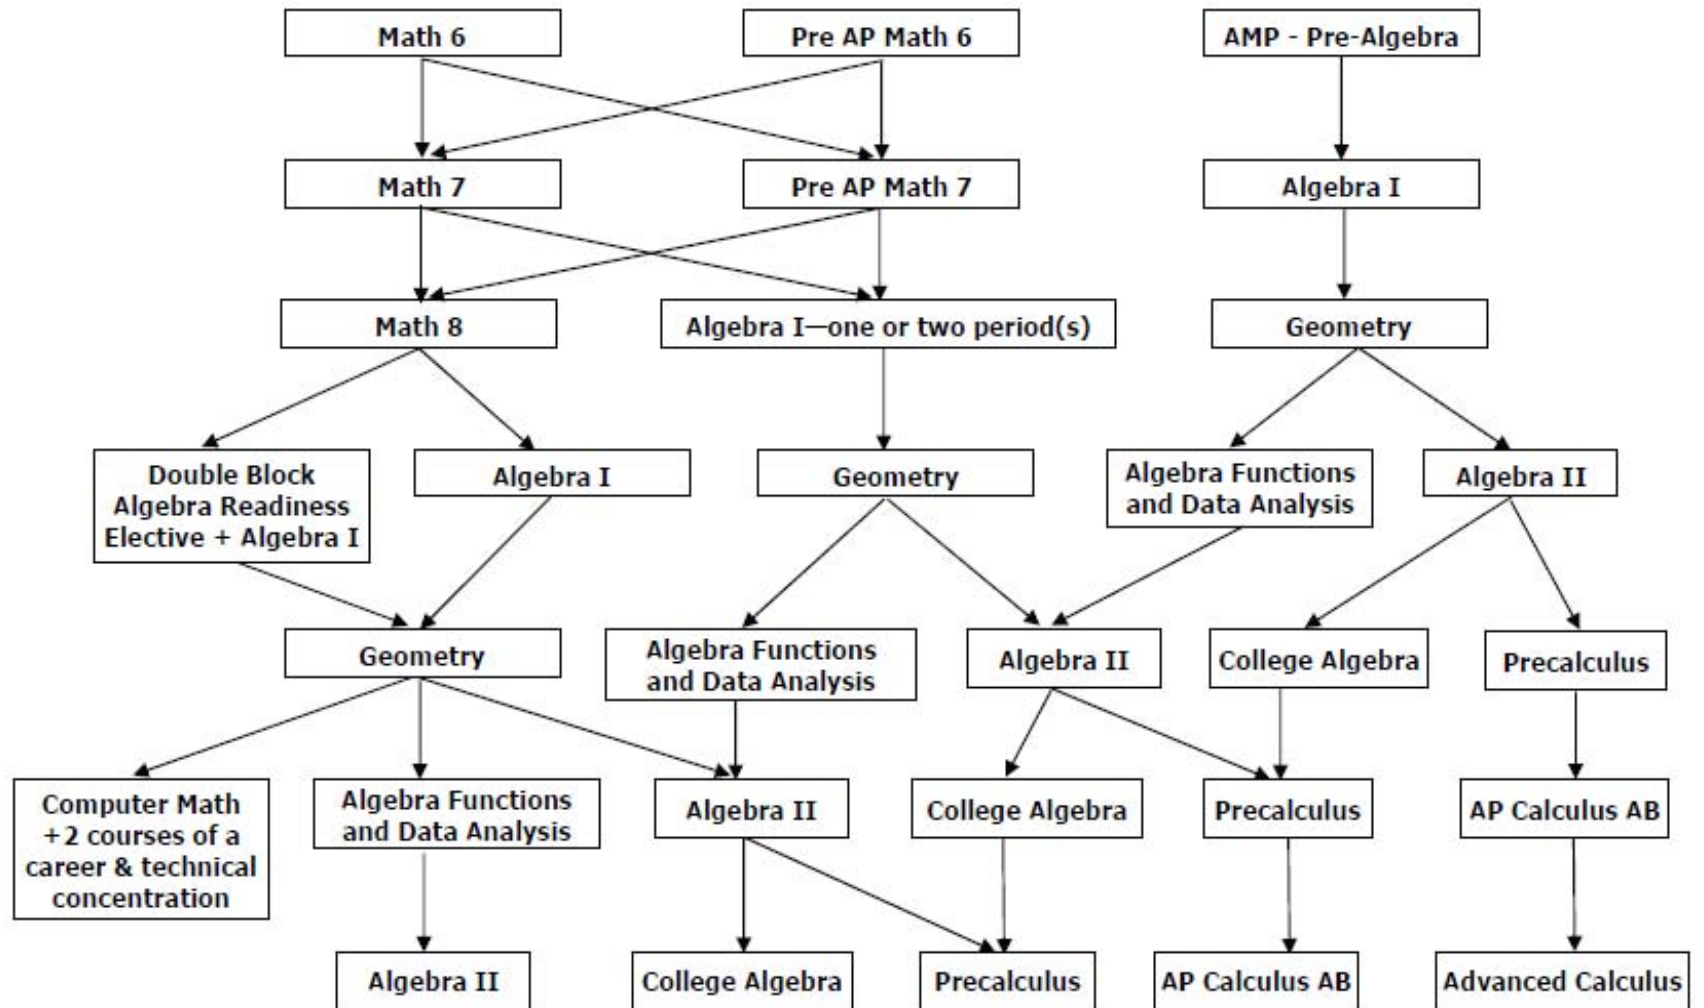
Math 6

Pre AP Math 6

AMP - Pre-Algebra

Math 7

Pre AP Math 7

Algebra I

Math 8

Algebra I—one or two period(s)

Geometry

Double Block Algebra Readiness Elective + Algebra I

Algebra I

Geometry

Algebra Functions and Data Analysis

Algebra II

Geometry

Algebra Functions and Data Analysis

Algebra II

College Algebra

Precalculus

Computer Math +2 courses of a career & technical concentration

Algebra Functions and Data Analysis

Algebra II

College Algebra

Precalculus

AP Calculus AB

Algebra II

College Algebra

Precalculus

AP Calculus AB

Advanced Calculus